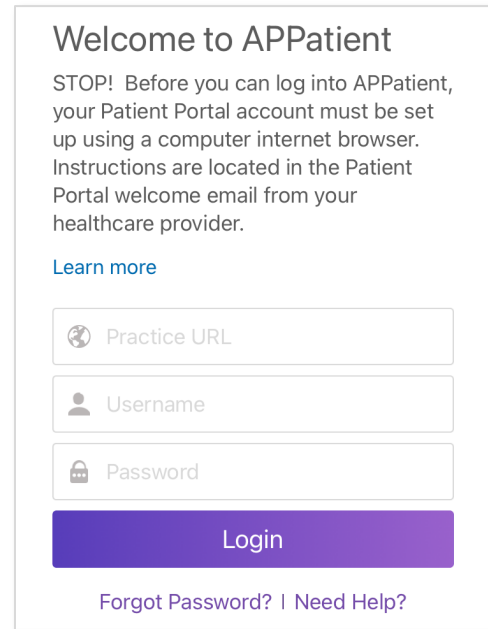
Welcome to APPatient

STOP! Before you can log into APPatient, your Patient Portal account must be set up using a computer internet browser. Instructions are located in the Patient Portal welcome email from your healthcare provider.

Learn more

Practice URL

Username

Password

Login

Forgot Password? | Need Help?